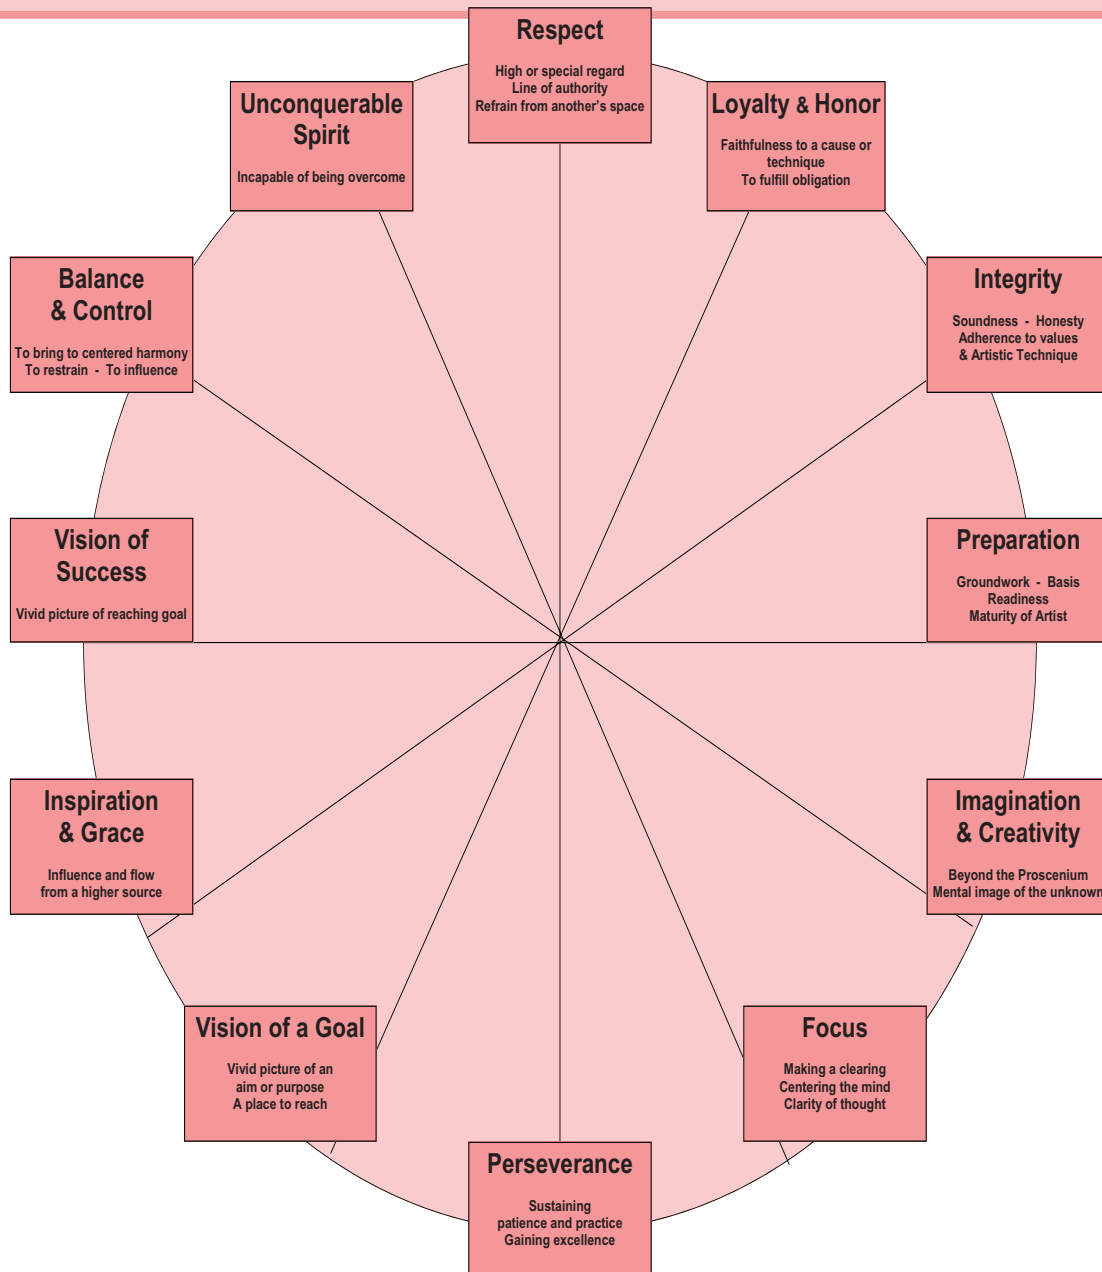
Respect

High or special regard
Line of authority
Refrain from another's space

Loyalty & Honor

Faithfulness to a cause or technique
To fulfill obligation

Integrity

Soundness - Honesty
Adherence to values
& Artistic Technique

Preparation

Groundwork - Basis
Readiness
Maturity of Artist

Imagination & Creativity

Beyond the Proscenium
Mental image of the unknown

Focus

Making a clearing
Centering the mind
Clarity of thought

Perseverance

Sustaining patience and practice
Gaining excellence

Vision of a Goal

Vivid picture of an aim or purpose
A place to reach

Inspiration & Grace

Influence and flow from a higher source

Vision of Success

Vivid picture of reaching goal

Balance & Control

To bring to centered harmony
To restrain - To influence

Unconquerable Spirit

Incapable of being overcome